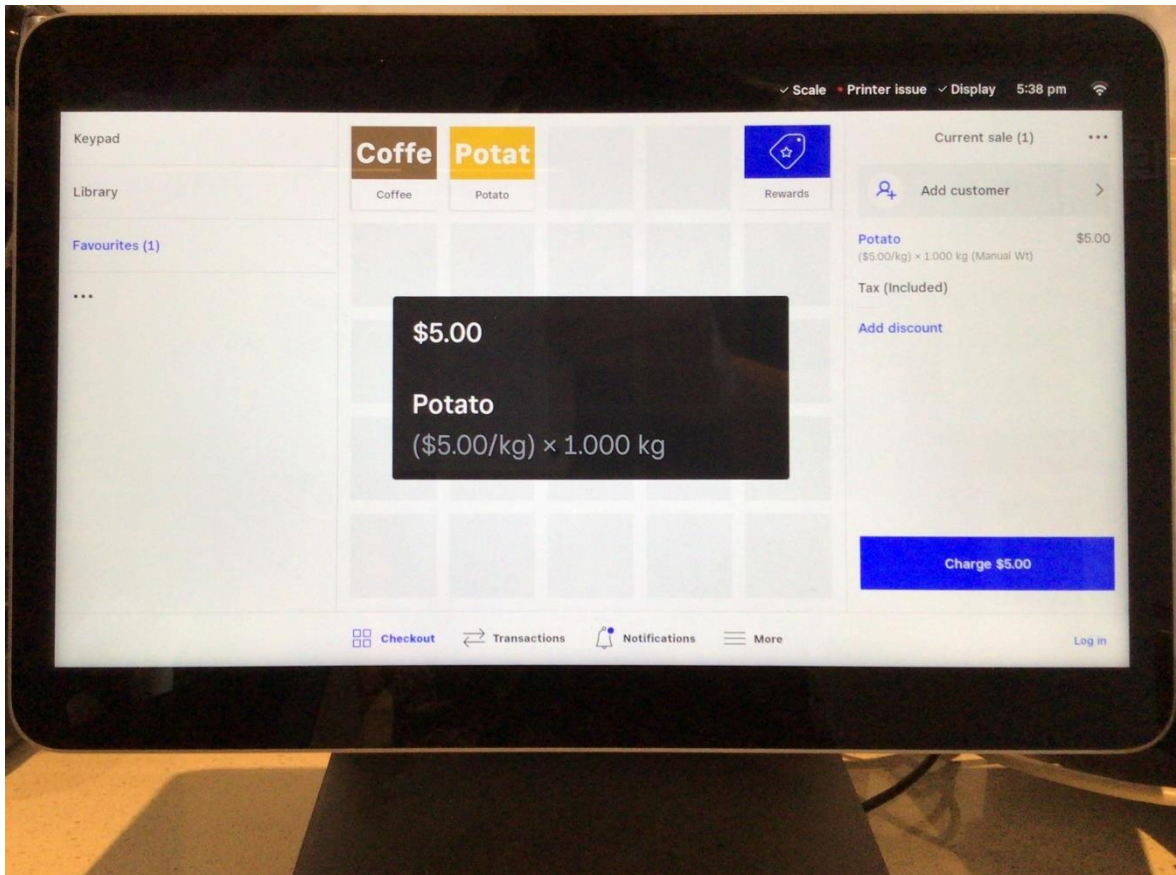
✓ Scale • Printer issue ✓ Display 5:38 pm

Keypad

Library

Favourites (1)

...

Coffe
Coffee

Potat
Potato

Rewards

Current sale (1) ...

Add customer >

Potato $5.00
($5.00/kg) × 1.000 kg (Manual Wt)

Tax (Included)

Add discount

$5.00

Potato
($5.00/kg) × 1.000 kg

Charge $5.00

Checkout Transactions Notifications More

Log in